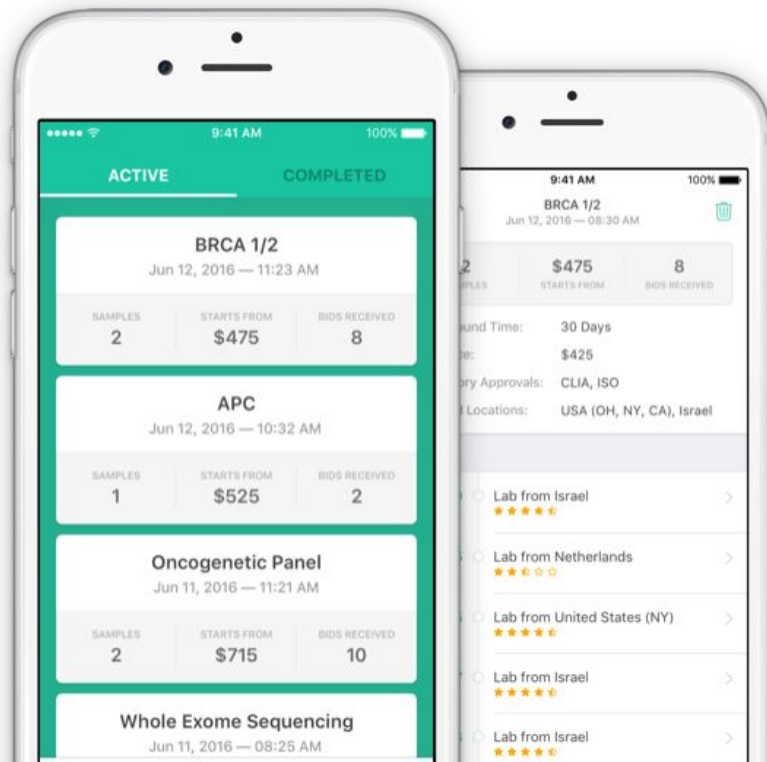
9:41 AM 100%

ACTIVE COMPLETED

BRCA 1/2
Jun 12, 2016 — 11:23 AM

| SAMPLES | STARTS FROM | BIDS RECEIVED |
|---|---|---|
| 2 | $475 | 8 |

APC
Jun 12, 2016 — 10:32 AM

| SAMPLES | STARTS FROM | BIDS RECEIVED |
|---|---|---|
| 1 | $525 | 2 |

Oncogenetic Panel
Jun 11, 2016 — 11:21 AM

| SAMPLES | STARTS FROM | BIDS RECEIVED |
|---|---|---|
| 2 | $715 | 10 |

Whole Exome Sequencing
Jun 11, 2016 — 08:25 AM

9:41 AM 100%

BRCA 1/2
Jun 12, 2016 — 08:30 AM

| 2 | $475 | 8 |
|---|---|---|
| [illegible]PLES | STARTS FROM | BIDS RECEIVED |

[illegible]und Time: 30 Days
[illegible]e: $425
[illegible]ry Approvals: CLIA, ISO
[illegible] Locations: USA (OH, NY, CA), Israel

Lab from Israel
Lab from Netherlands
Lab from United States (NY)
Lab from Israel
Lab from Israel